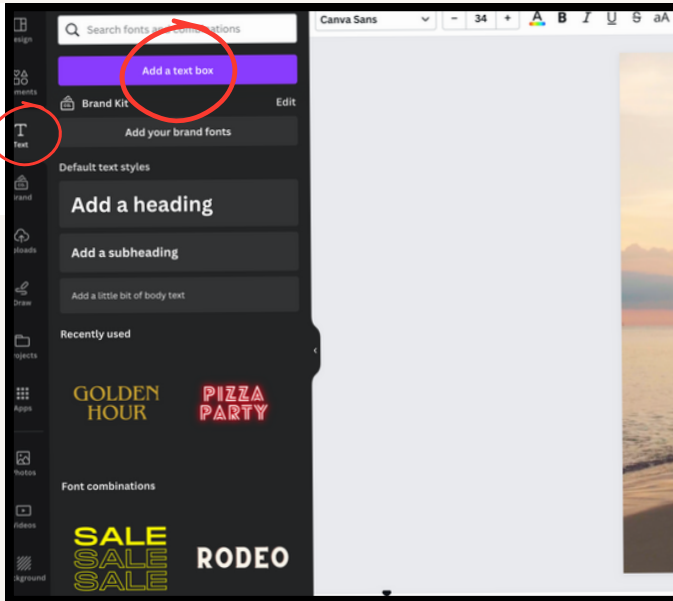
esign

ments

Text

rand

ploads

Draw

rojects

Apps

hotos

ideos

kground

Search fonts and combinations

Add a text box

Brand Kit

Edit

Add your brand fonts

Default text styles

Add a heading

Add a subheading

Add a little bit of body text

Recently used

GOLDEN HOUR

PIZZA PARTY

Font combinations

SALE SALE SALE

RODEO

Canva Sans

−

34

+

A

B

I

U

S

aA